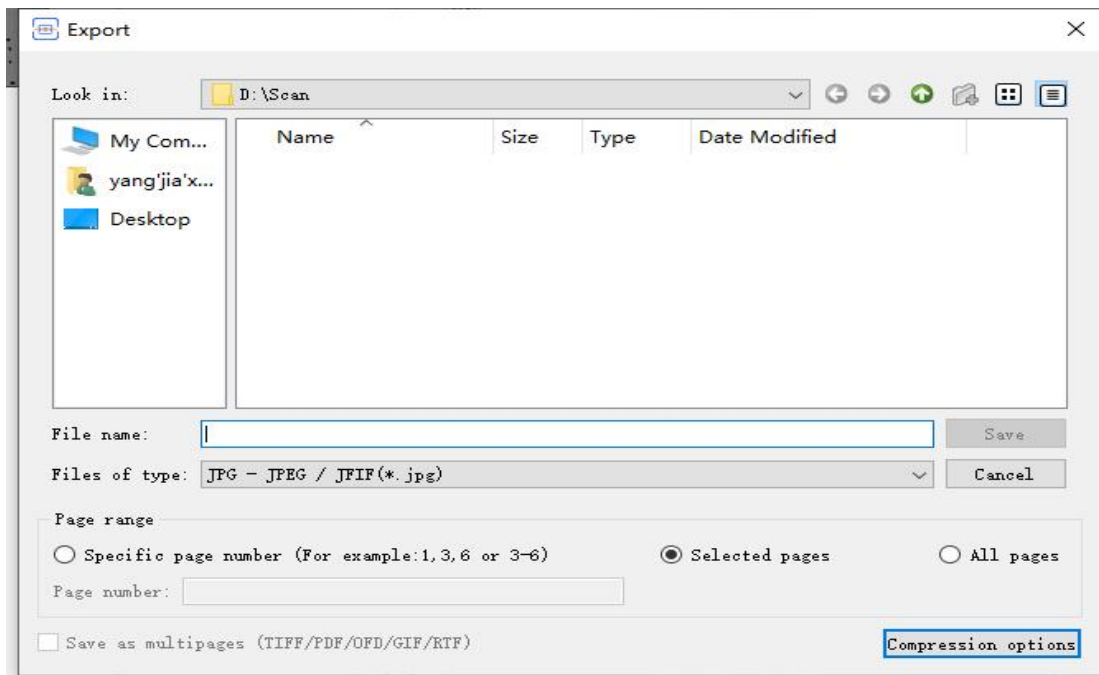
Export

Look in: D:\Scan

My Com...
yang'jia'x...
Desktop

| Name | Size | Type | Date Modified |
|---|---|---|---|

File name:
Save
Files of type: JPG - JPEG / JFIF(*.jpg)
Cancel

Page range
Specific page number (For example:1,3,6 or 3-6)
Selected pages
All pages
Page number:

Save as multipages (TIFF/PDF/OFD/GIF/RTF)
Compression options